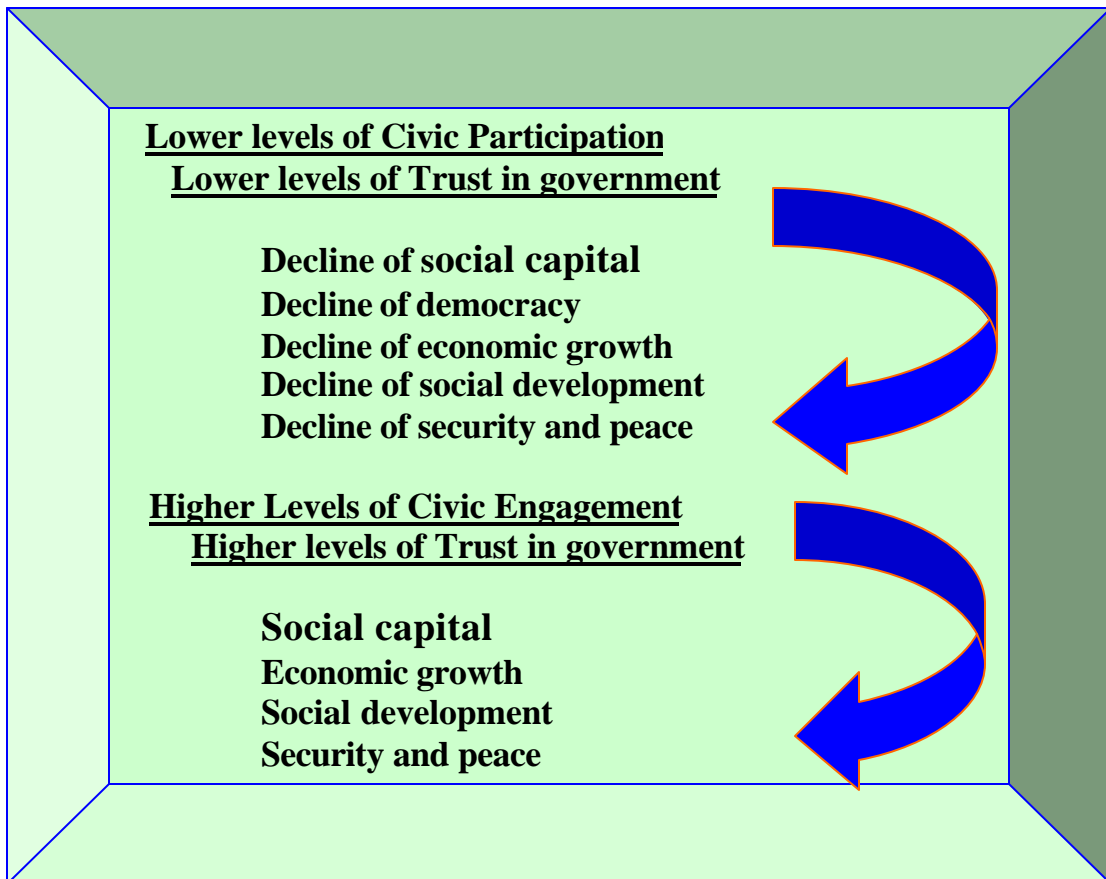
Lower levels of Civic Participation
Lower levels of Trust in government

Decline of social capital
Decline of democracy
Decline of economic growth
Decline of social development
Decline of security and peace

Higher Levels of Civic Engagement
Higher levels of Trust in government

Social capital
Economic growth
Social development
Security and peace